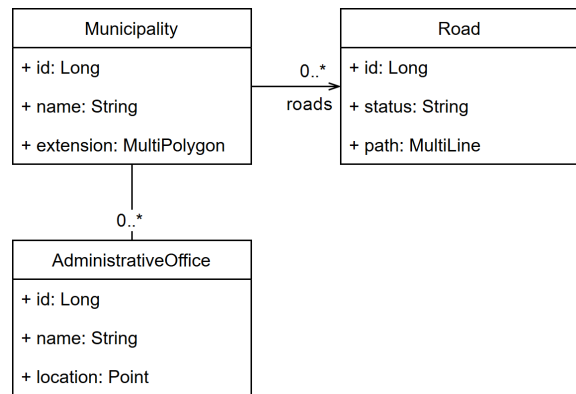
Municipality

+ id: Long

+ name: String

+ extension: MultiPolygon

0..*

roads

Road

+ id: Long

+ status: String

+ path: MultiLine

0..*

AdministrativeOffice

+ id: Long

+ name: String

+ location: Point